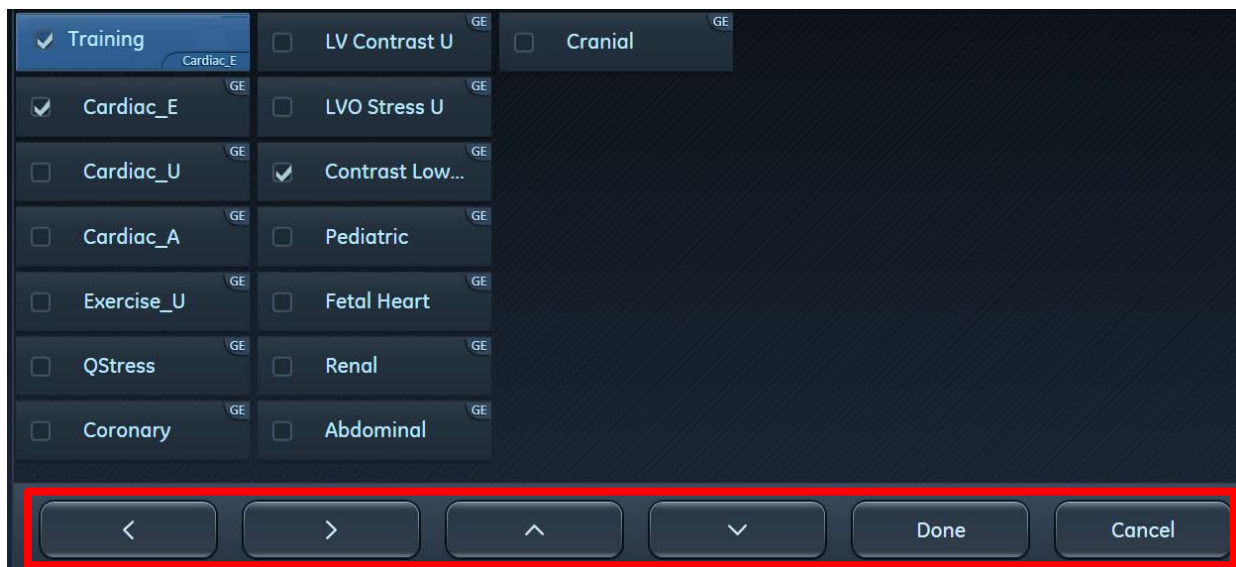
Training
Cardiac_E

LV Contrast U
GE

Cranial
GE

Cardiac_E
GE

LVO Stress U
GE

Cardiac_U
GE

Contrast Low...
GE

Cardiac_A
GE

Pediatric
GE

Exercise_U
GE

Fetal Heart
GE

QStress
GE

Renal
GE

Coronary
GE

Abdominal
GE

<
>
^
v
Done
Cancel